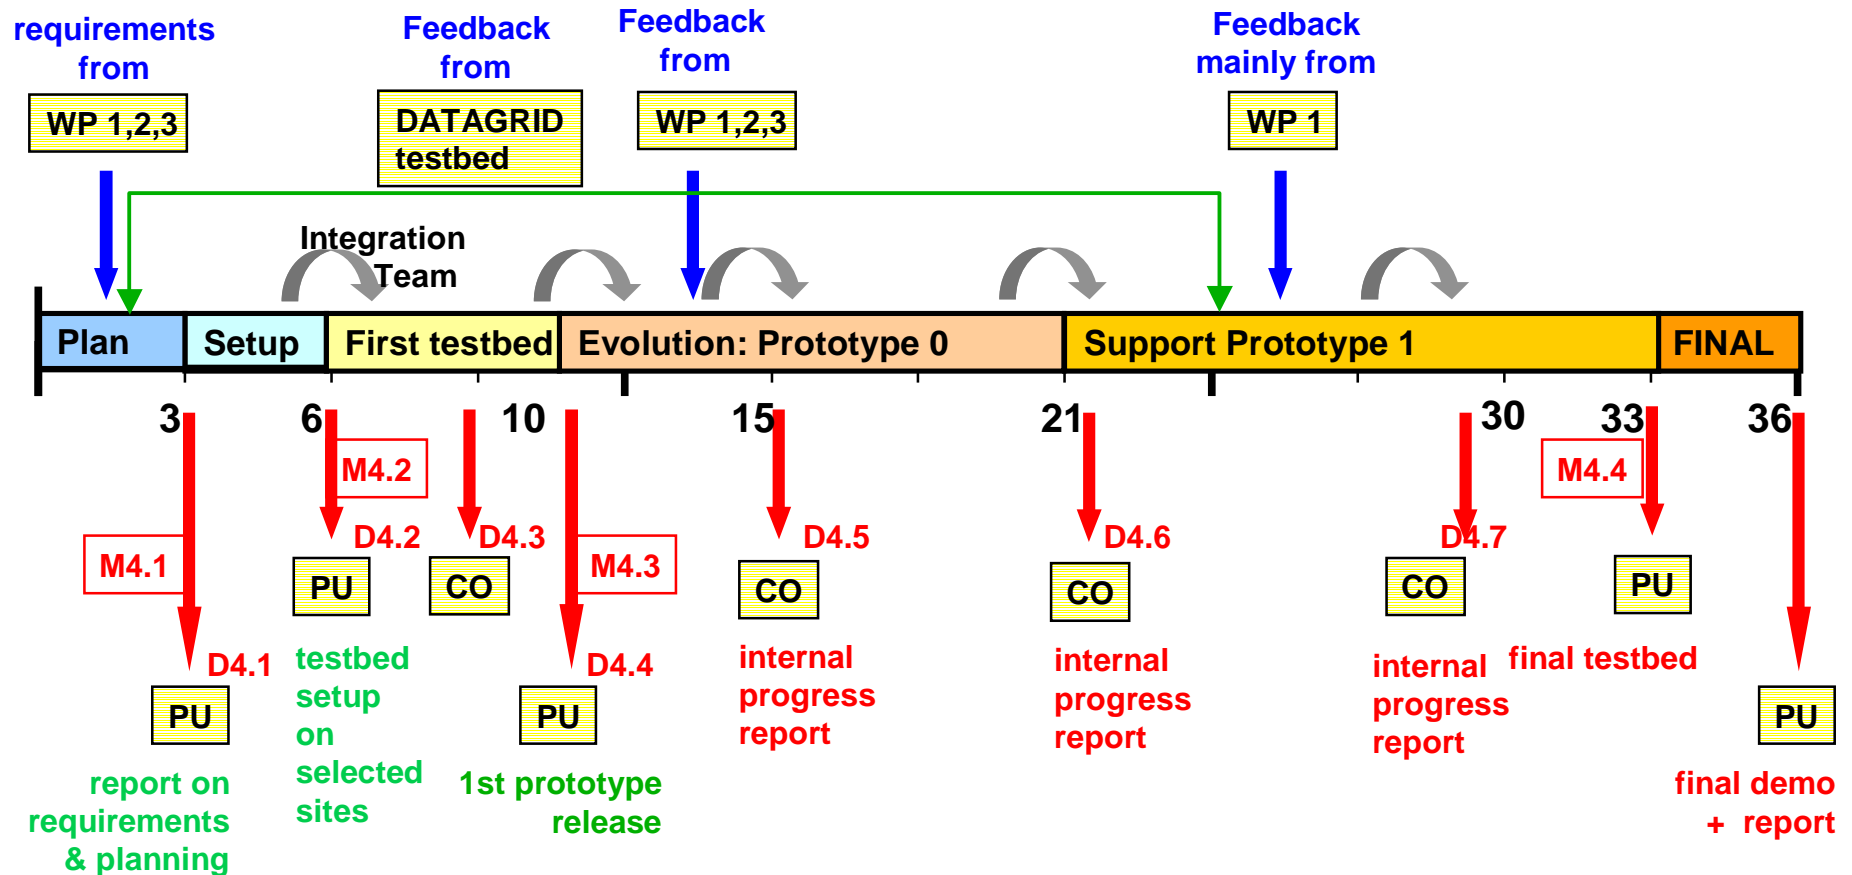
requirements from

WP 1,2,3

Feedback from

DATAGRID testbed

Feedback from

WP 1,2,3

Feedback mainly from

WP 1

Integration Team

| Plan | Setup | First testbed | Evolution: Prototype 0 | Support Prototype 1 | FINAL |
|---|---|---|---|---|---|

3 6 10 15 21 30 33 36

M4.1

D4.1

PU

report on requirements & planning

M4.2

D4.2

PU

testbed setup on selected sites

D4.3

CO

M4.3

D4.4

PU

1st prototype release

D4.5

CO

internal progress report

D4.6

CO

internal progress report

D4.7

CO

internal progress report

M4.4

PU

final testbed

PU

final demo + report